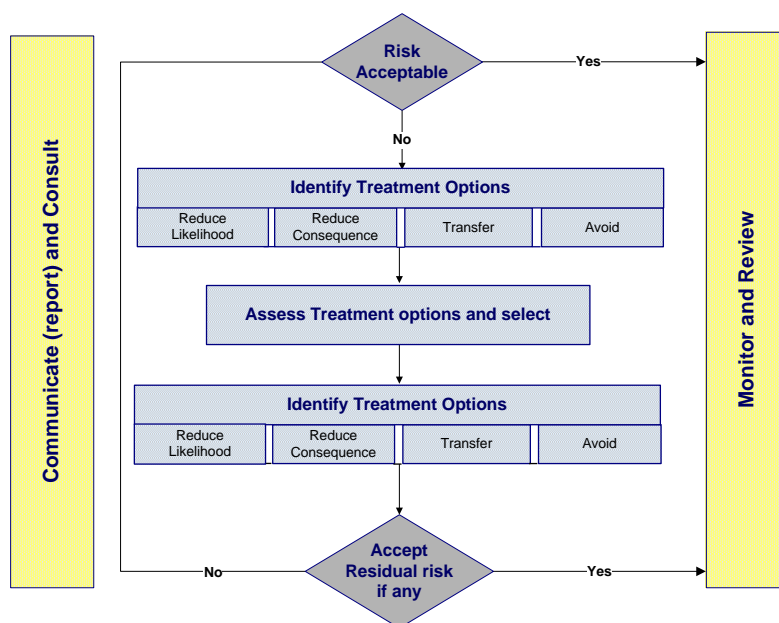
Communicate (report) and Consult

Risk Acceptable

Yes

No

Identify Treatment Options

Reduce Likelihood

Reduce Consequence

Transfer

Avoid

Assess Treatment options and select

Identify Treatment Options

Reduce Likelihood

Reduce Consequence

Transfer

Avoid

No

Accept Residual risk if any

Yes

Monitor and Review